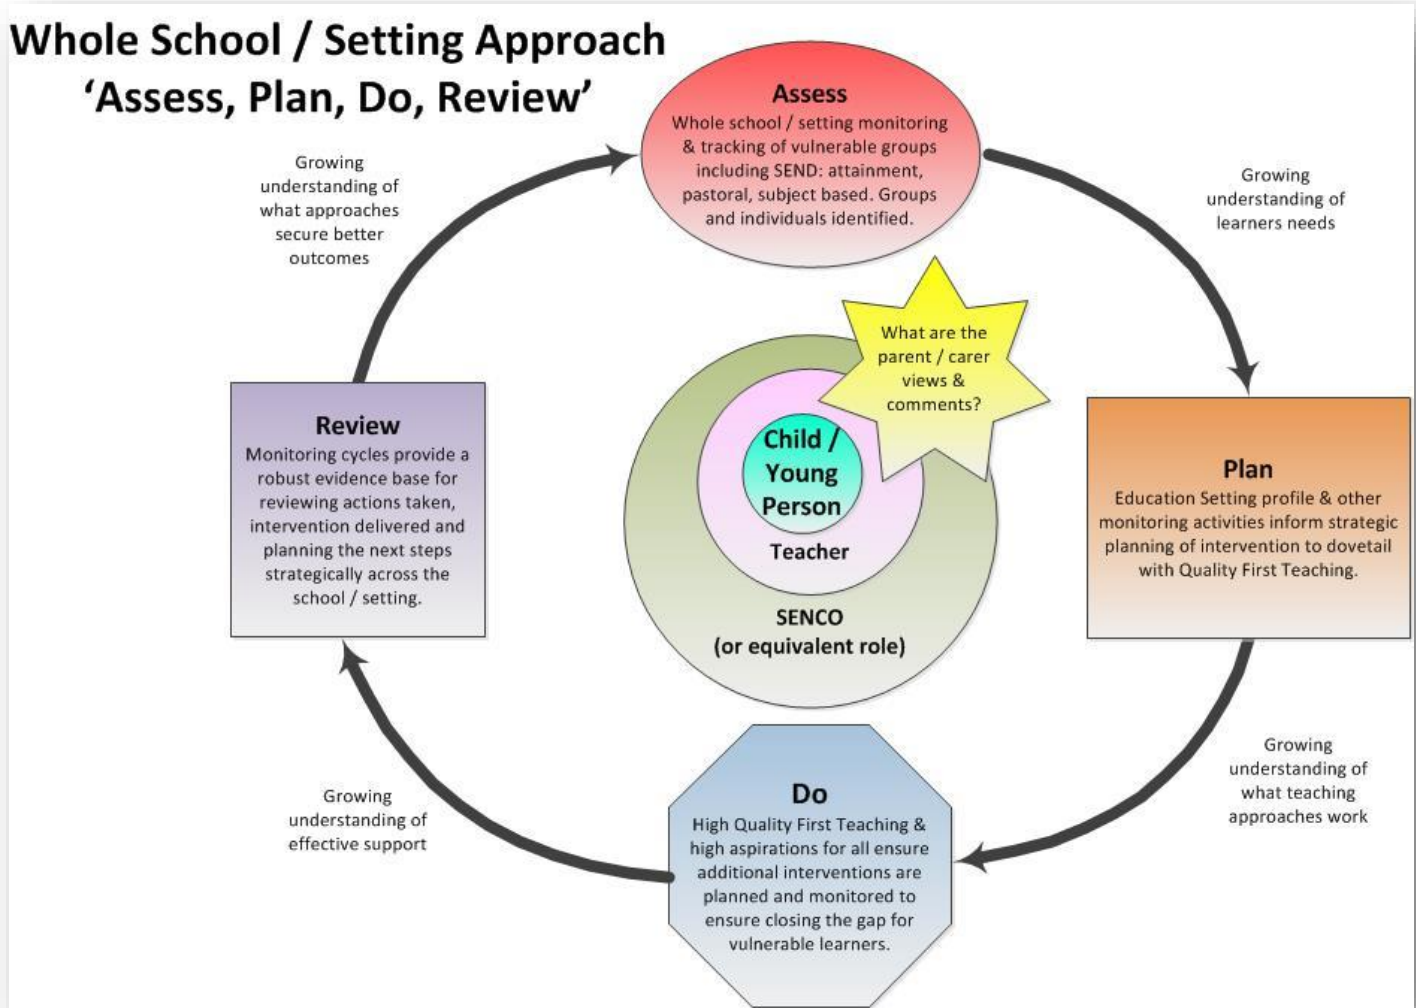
Whole School / Setting Approach
'Assess, Plan, Do, Review'

Assess
Whole school / setting monitoring & tracking of vulnerable groups including SEND: attainment, pastoral, subject based. Groups and individuals identified.

Growing understanding of learners needs

Plan
Education Setting profile & other monitoring activities inform strategic planning of intervention to dovetail with Quality First Teaching.

Growing understanding of what teaching approaches work

Do
High Quality First Teaching & high aspirations for all ensure additional interventions are planned and monitored to ensure closing the gap for vulnerable learners.

Growing understanding of effective support

Review
Monitoring cycles provide a robust evidence base for reviewing actions taken, intervention delivered and planning the next steps strategically across the school / setting.

Growing understanding of what approaches secure better outcomes

What are the parent / carer views & comments?

Child / Young Person

Teacher

SENCO
(or equivalent role)